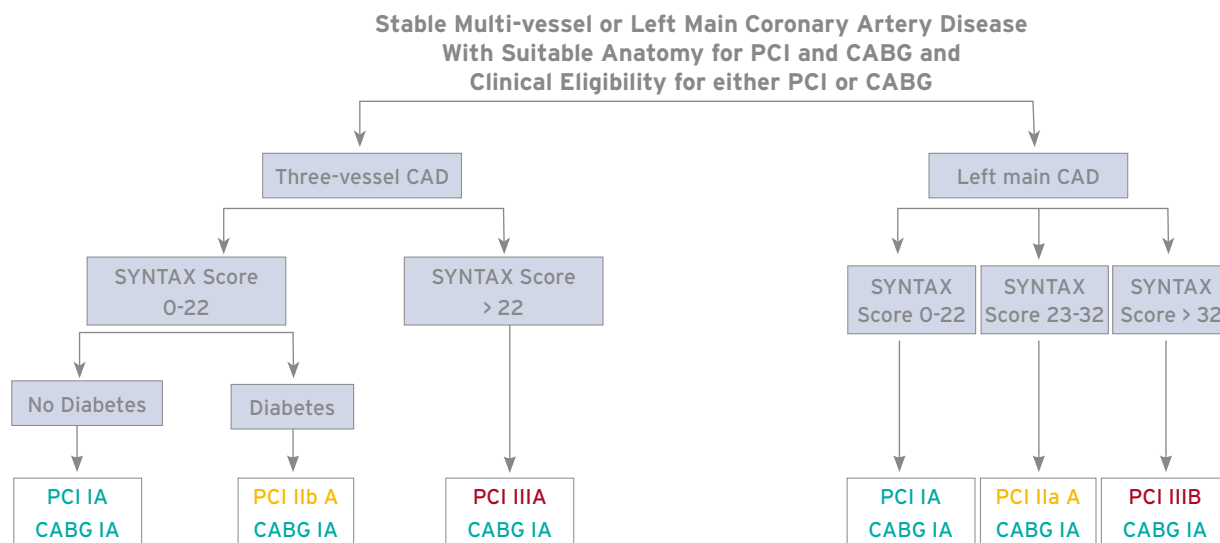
Stable Multi-vessel or Left Main Coronary Artery Disease
With Suitable Anatomy for PCI and CABG and
Clinical Eligibility for either PCI or CABG

Three-vessel CAD

Left main CAD

SYNTAX Score 0-22

SYNTAX Score > 22

SYNTAX Score 0-22

SYNTAX Score 23-32

SYNTAX Score > 32

No Diabetes

Diabetes

PCI IA
CABG IA

PCI IIb A
CABG IA

PCI IIIA
CABG IA

PCI IA
CABG IA

PCI IIa A
CABG IA

PCI IIIB
CABG IA